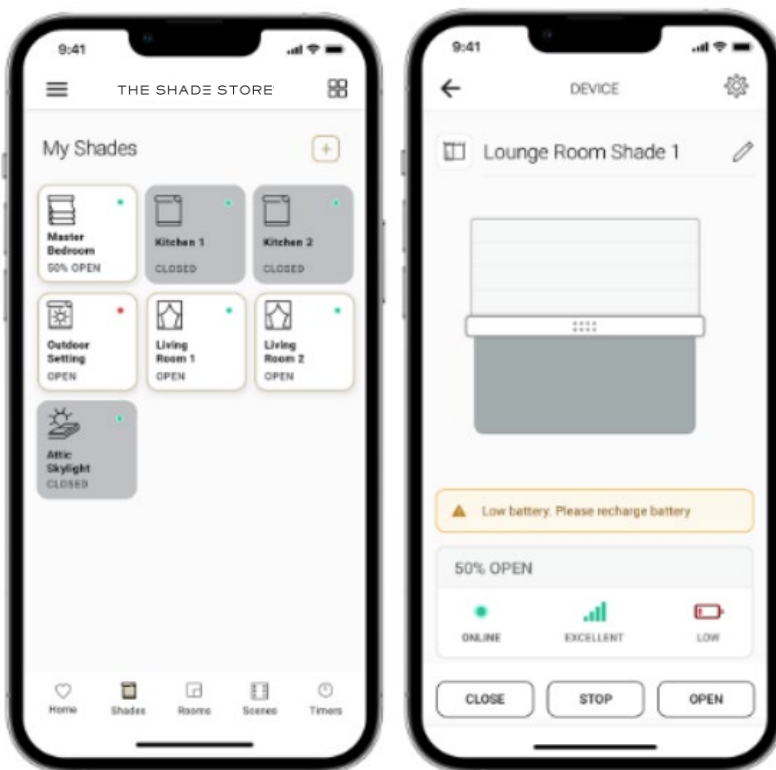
9:41

THE SHADE STORE

My Shades

+

Master Bedroom
50% OPEN

Kitchen 1
CLOSED

Kitchen 2
CLOSED

Outdoor Setting
OPEN

Living Room 1
OPEN

Living Room 2
OPEN

Attic Skylight
CLOSED

Home
Shades
Rooms
Scenes
Timers

9:41

DEVICE

Lounge Room Shade 1

Low battery. Please recharge battery

50% OPEN

ONLINE
EXCELLENT
LOW

CLOSE
STOP
OPEN